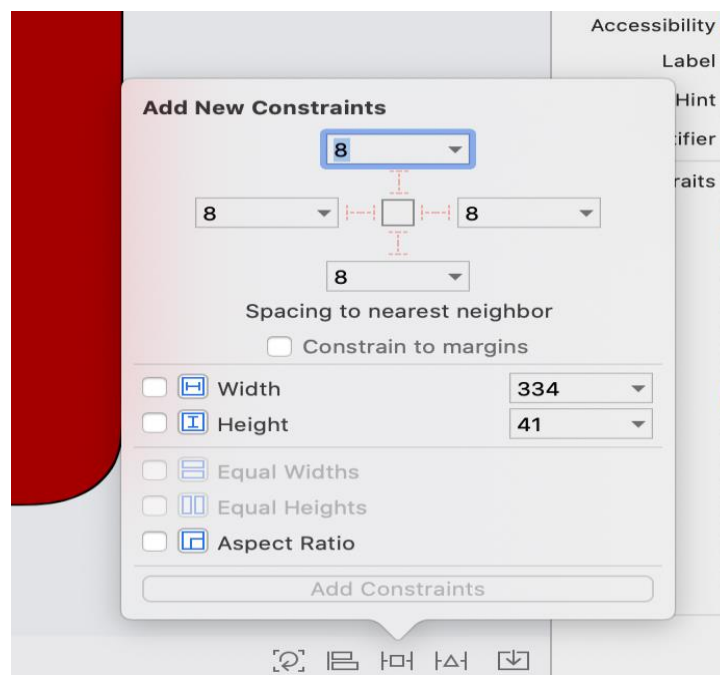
Accessibility
Label
Hint
ifier
raits

Add New Constraints

8

8

8

8

Spacing to nearest neighbor

Constrain to margins

Width 334

Height 41

Equal Widths

Equal Heights

Aspect Ratio

Add Constraints